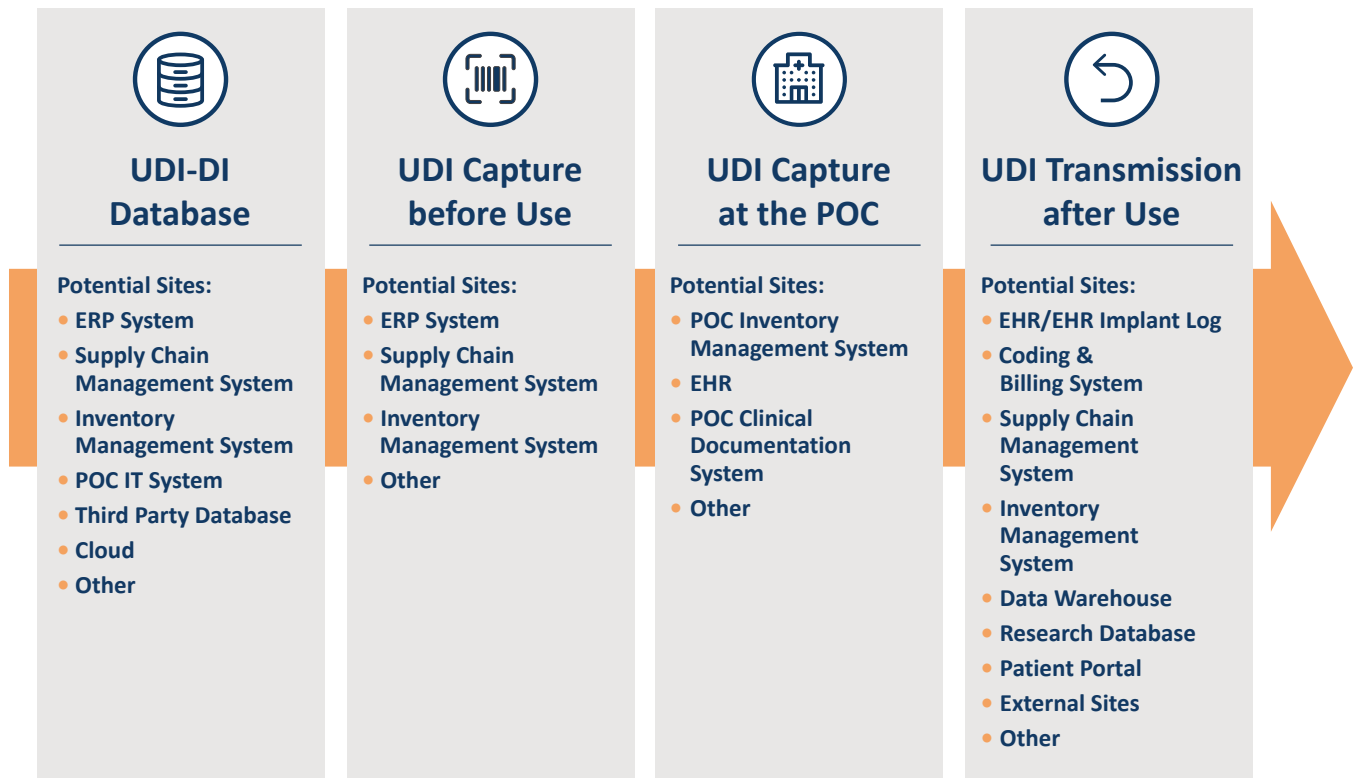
UDI-DI Database

Potential Sites:
- ERP System
- Supply Chain Management System
- Inventory Management System
- POC IT System
- Third Party Database
- Cloud
- Other

UDI Capture before Use

Potential Sites:
- ERP System
- Supply Chain Management System
- Inventory Management System
- Other

UDI Capture at the POC

Potential Sites:
- POC Inventory Management System
- EHR
- POC Clinical Documentation System
- Other

UDI Transmission after Use

Potential Sites:
- EHR/EHR Implant Log
- Coding & Billing System
- Supply Chain Management System
- Inventory Management System
- Data Warehouse
- Research Database
- Patient Portal
- External Sites
- Other